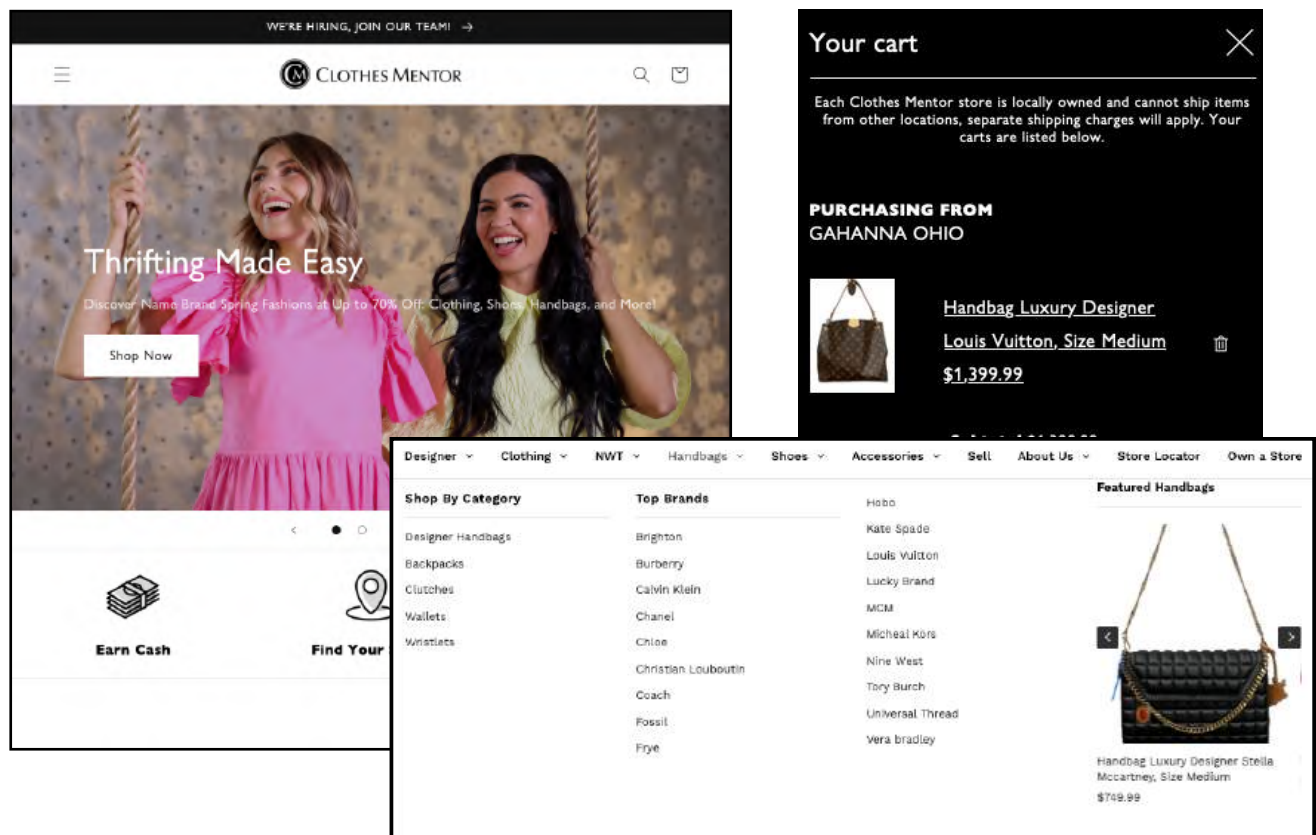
WE'RE HIRING, JOIN OUR TEAM! →

CLOTHES MENTOR

Thrifting Made Easy

Discover Name Brand Spring Fashions at Up to 70% Off: Clothing, Shoes, Handbags, and More!

Shop Now

Earn Cash

Find Your

Your cart

Each Clothes Mentor store is locally owned and cannot ship items from other locations, separate shipping charges will apply. Your carts are listed below.

PURCHASING FROM
GAHANNA OHIO

Handbag Luxury Designer Louis Vuitton, Size Medium
$1,399.99

Designer Clothing NWT Handbags Shoes Accessories Sell About Us Store Locator Own a Store

Shop By Category
Designer Handbags
Backpacks
Clutches
Wallets
Wristlets

Top Brands
Brighton
Burberry
Calvin Klein
Chanel
Chloe
Christian Louboutin
Coach
Fossil
Frye

Hobo
Kate Spade
Louis Vuitton
Lucky Brand
MCM
Micheal Kors
Nine West
Tory Burch
Universal Thread
Vera bradley

Featured Handbags

Handbag Luxury Designer Stella Mccartney, Size Medium
$749.99